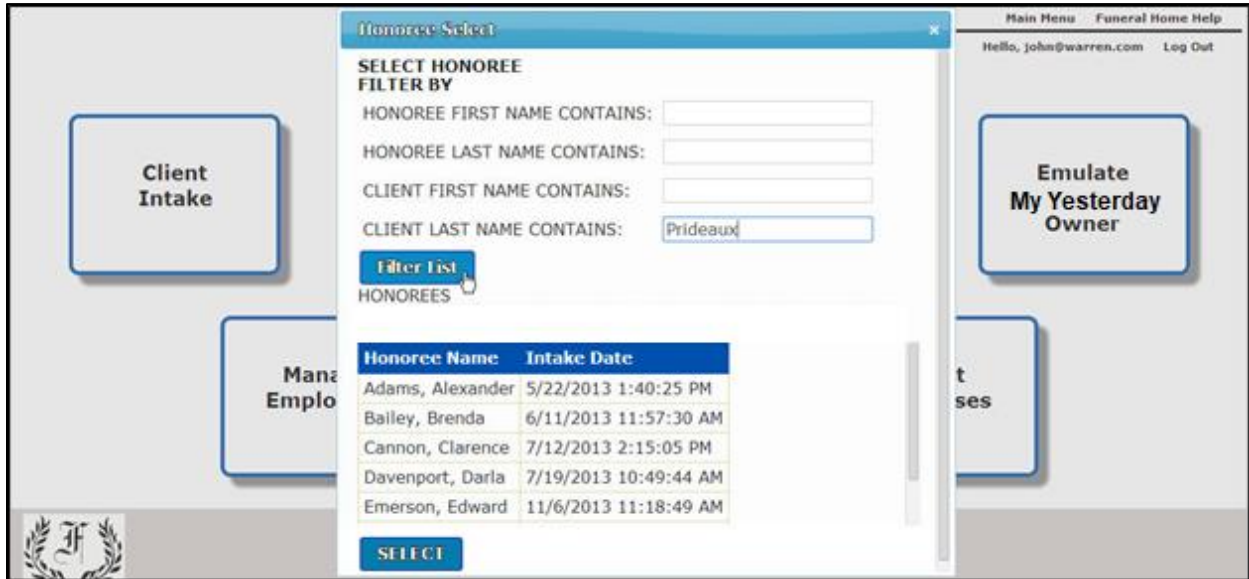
Main Menu Funeral Home Help

Hello, john@warren.com Log Out

Honoree Select

×

SELECT HONOREE
FILTER BY

HONOREE FIRST NAME CONTAINS:

HONOREE LAST NAME CONTAINS:

CLIENT FIRST NAME CONTAINS:

CLIENT LAST NAME CONTAINS: Prideaux

Filter List

HONOREES

| Honoree Name | Intake Date |
|---|---|
| Adams, Alexander | 5/22/2013 1:40:25 PM |
| Bailey, Brenda | 6/11/2013 11:57:30 AM |
| Cannon, Clarence | 7/12/2013 2:15:05 PM |
| Davenport, Darla | 7/19/2013 10:49:44 AM |
| Emerson, Edward | 11/6/2013 11:18:49 AM |

SELECT

Client Intake

Emulate My Yesterday Owner

Mana Emplo

t ses